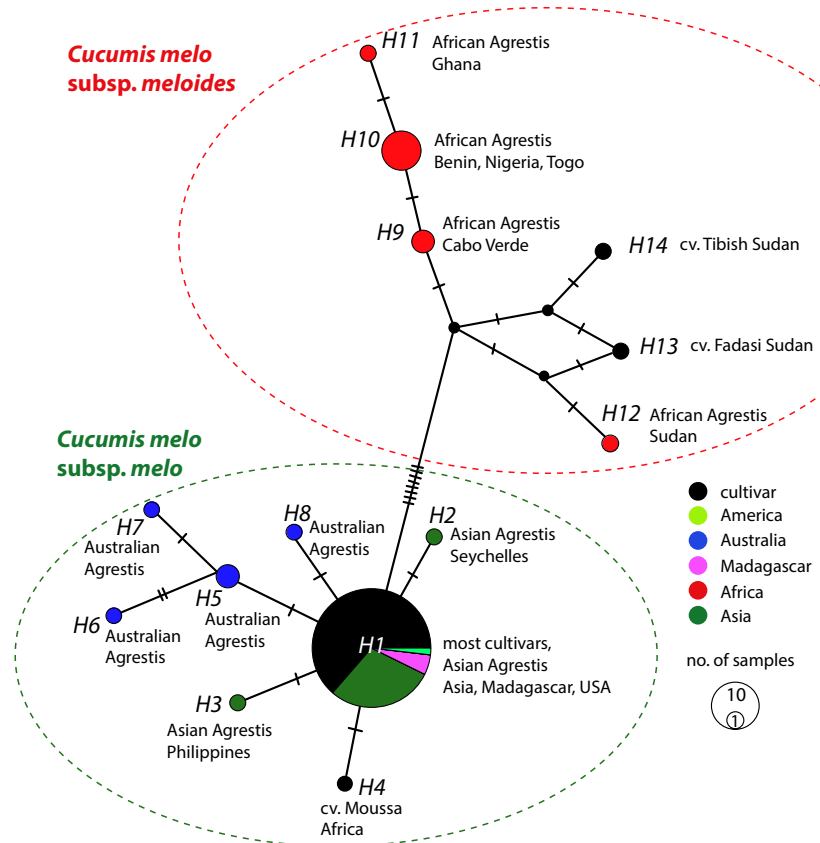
Cucumis melo subsp. meloides

H11 African Agrestis Ghana

H10 African Agrestis Benin, Nigeria, Togo

H9 African Agrestis Cabo Verde

H14 cv. Tibish Sudan

H13 cv. Fadasi Sudan

H12 African Agrestis Sudan

Cucumis melo subsp. melo

H7 Australian Agrestis

H8 Australian Agrestis

H2 Asian Agrestis Seychelles

H5 Australian Agrestis

H6 Australian Agrestis

H1 most cultivars, Asian Agrestis Asia, Madagascar, USA

H3 Asian Agrestis Philippines

H4 cv. Moussa Africa

cultivar
America
Australia
Madagascar
Africa
Asia

no. of samples
10
1